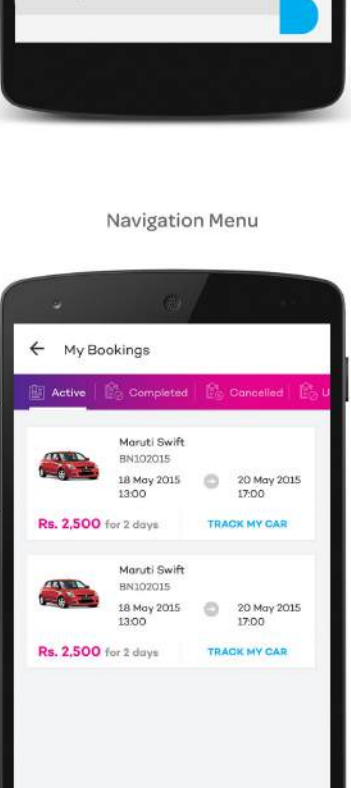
Navigation Menu

My Bookings

Active | Completed | Cancelled | U

Maruti Swift
BN102015
18 May 2015
13:00
20 May 2015
17:00
Rs. 2,500 for 2 days
TRACK MY CAR

Maruti Swift
BN102015
18 May 2015
13:00
20 May 2015
17:00
Rs. 2,500 for 2 days
TRACK MY CAR